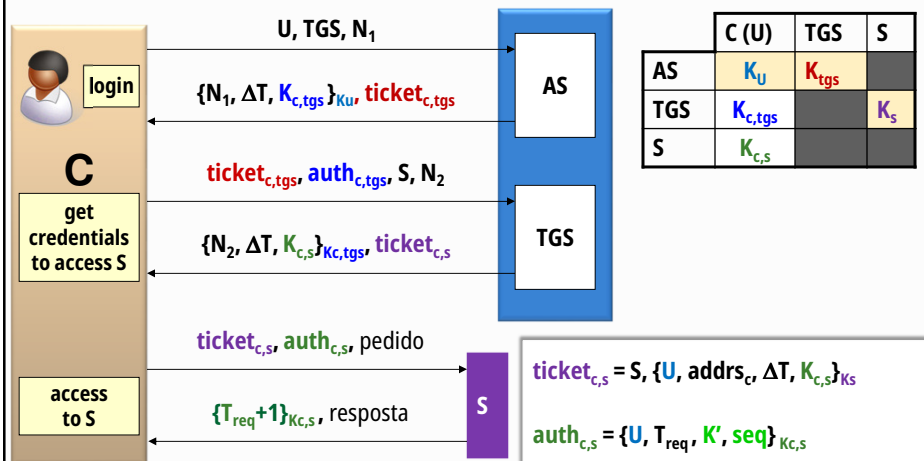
login

C

get credentials to access S

access to S

U, TGS, $N_1$

$\{N_1, \Delta T, K_{c,tgs}\}_{Ku}$, $ticket_{c,tgs}$

$ticket_{c,tgs}$, $auth_{c,tgs}$, S, $N_2$

$\{N_2, \Delta T, K_{c,s}\}_{Kc,tgs}$, $ticket_{c,s}$

AS

TGS

$ticket_{c,s}$, $auth_{c,s}$, pedido

$\{T_{req}+1\}_{Kc,s}$ , resposta

S

| | C (U) | TGS | S |
|---|---|---|---|
| AS | $K_U$ | $K_{tgs}$ | |
| TGS | $K_{c,tgs}$ | | $K_s$ |
| S | $K_{c,s}$ | | |

$ticket_{c,s}$ = S, {U, $addrs_c$, $\Delta T$, $K_{c,s}\}_{Ks}$

$auth_{c,s}$ = {U, $T_{req}$ , K', seq$\}_{Kc,s}$